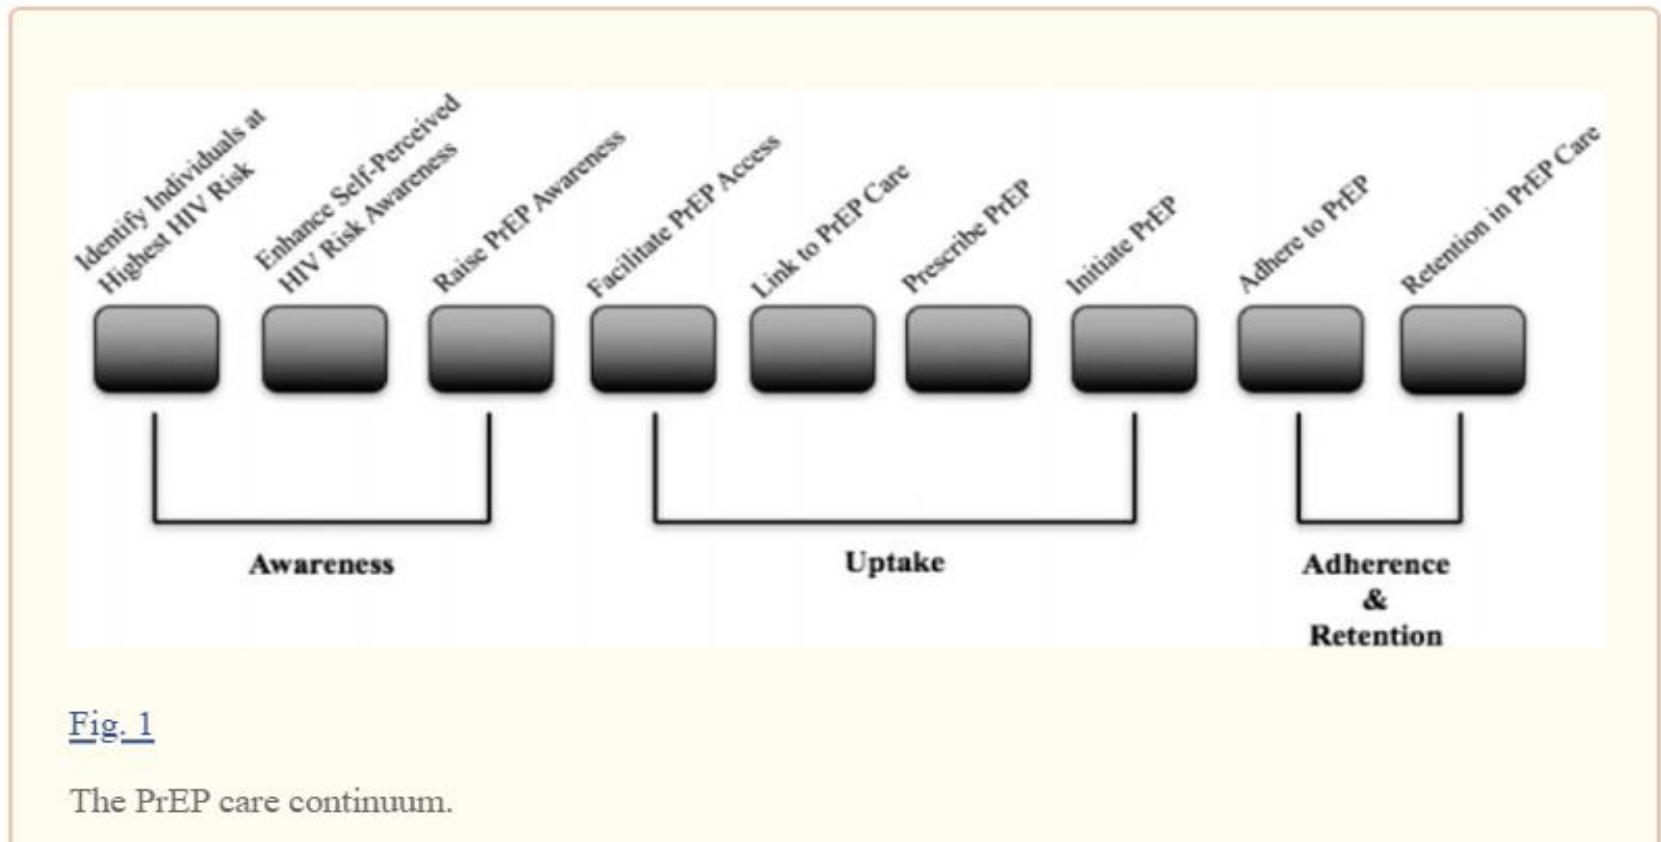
Identify Individuals at Highest HIV Risk

Enhance Self-Perceived HIV Risk Awareness

Raise PrEP Awareness

Facilitate PrEP Access

Link to PrEP Care

Prescribe PrEP

Initiate PrEP

Adhere to PrEP

Retention in PrEP Care

Awareness

Uptake

Adherence & Retention

Fig. 1

The PrEP care continuum.